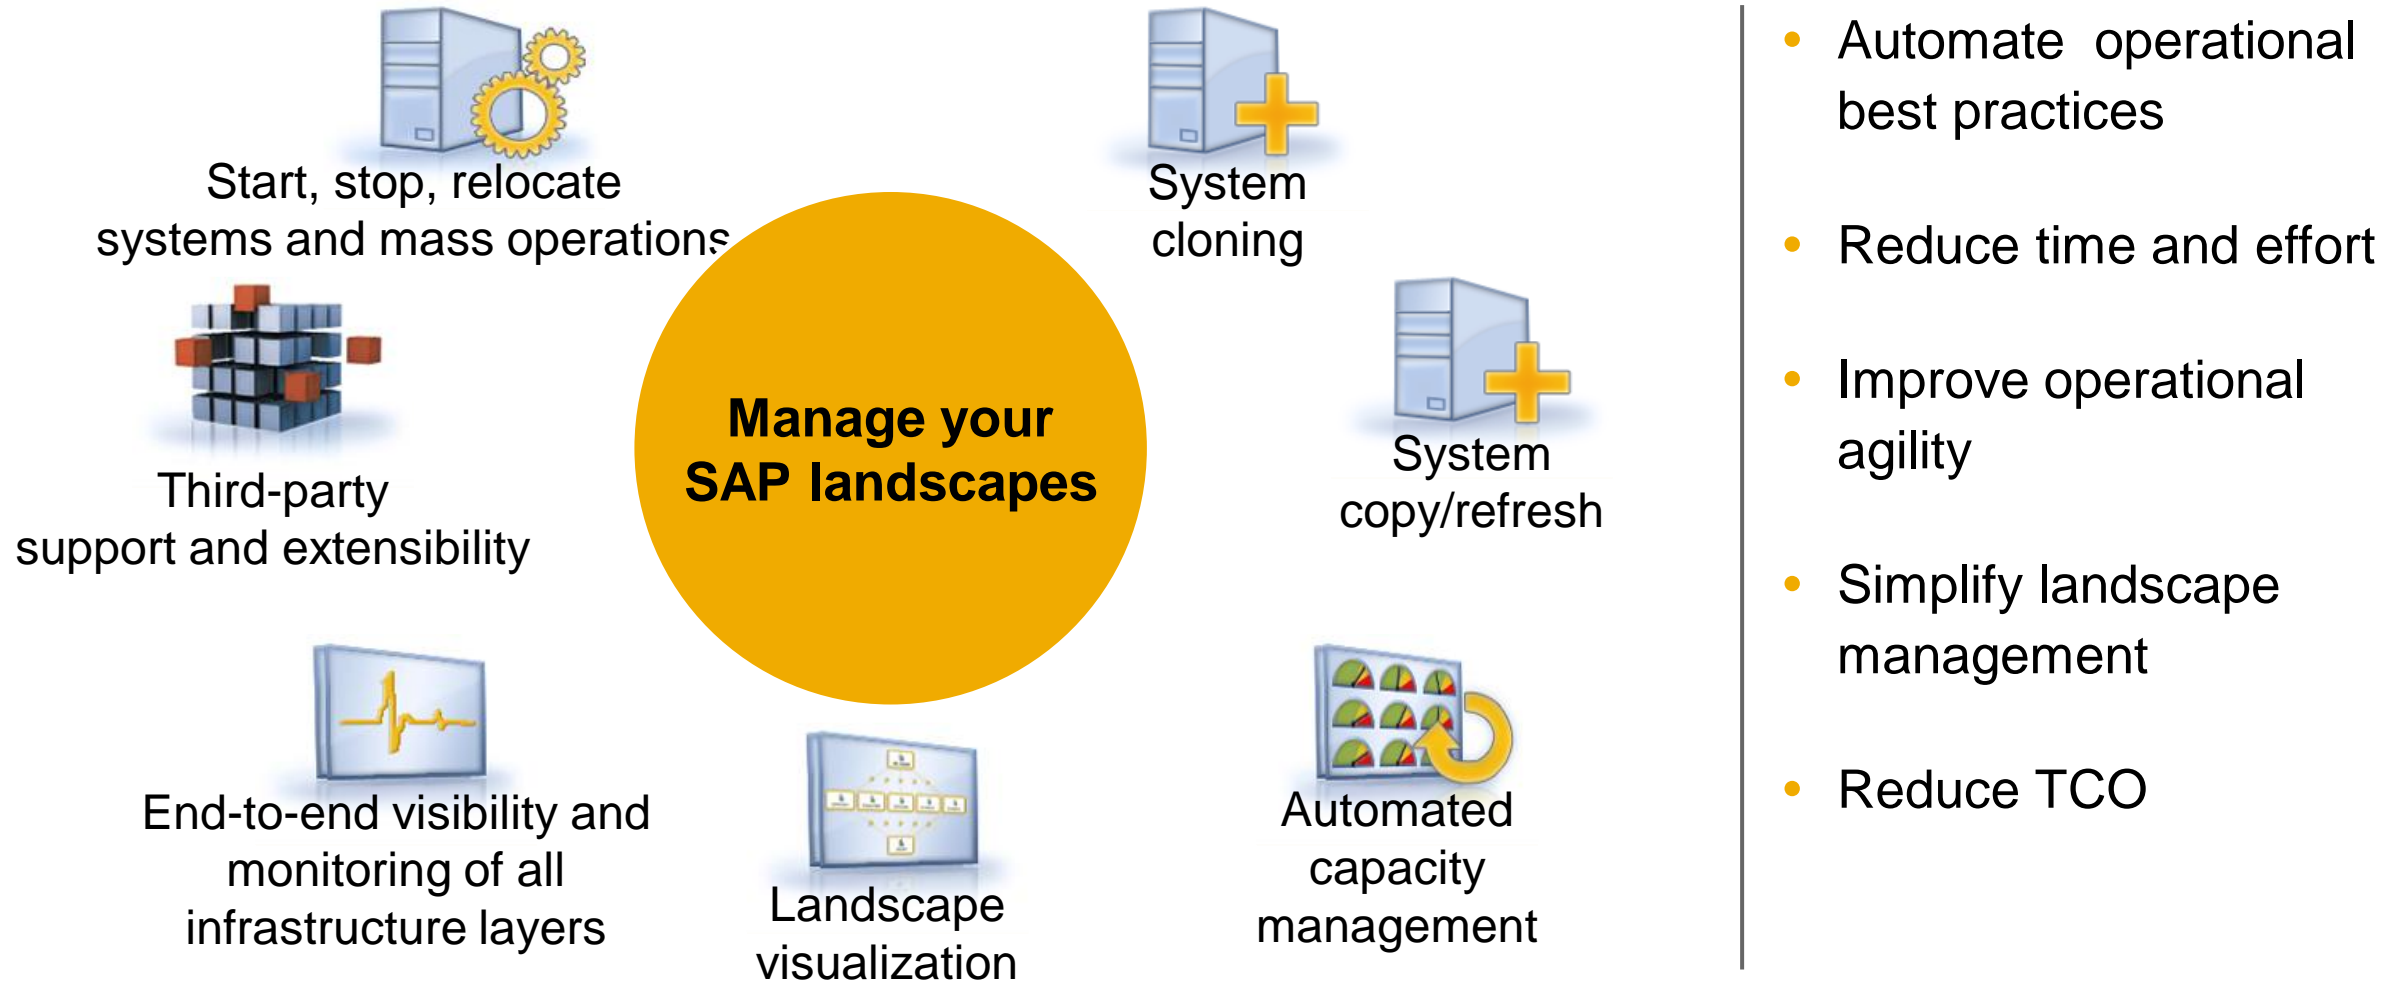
Start, stop, relocate systems and mass operations

System cloning

Manage your SAP landscapes

Third-party support and extensibility

System copy/refresh

End-to-end visibility and monitoring of all infrastructure layers

Landscape visualization

Automated capacity management

- Automate operational best practices
- Reduce time and effort
- Improve operational agility
- Simplify landscape management
- Reduce TCO